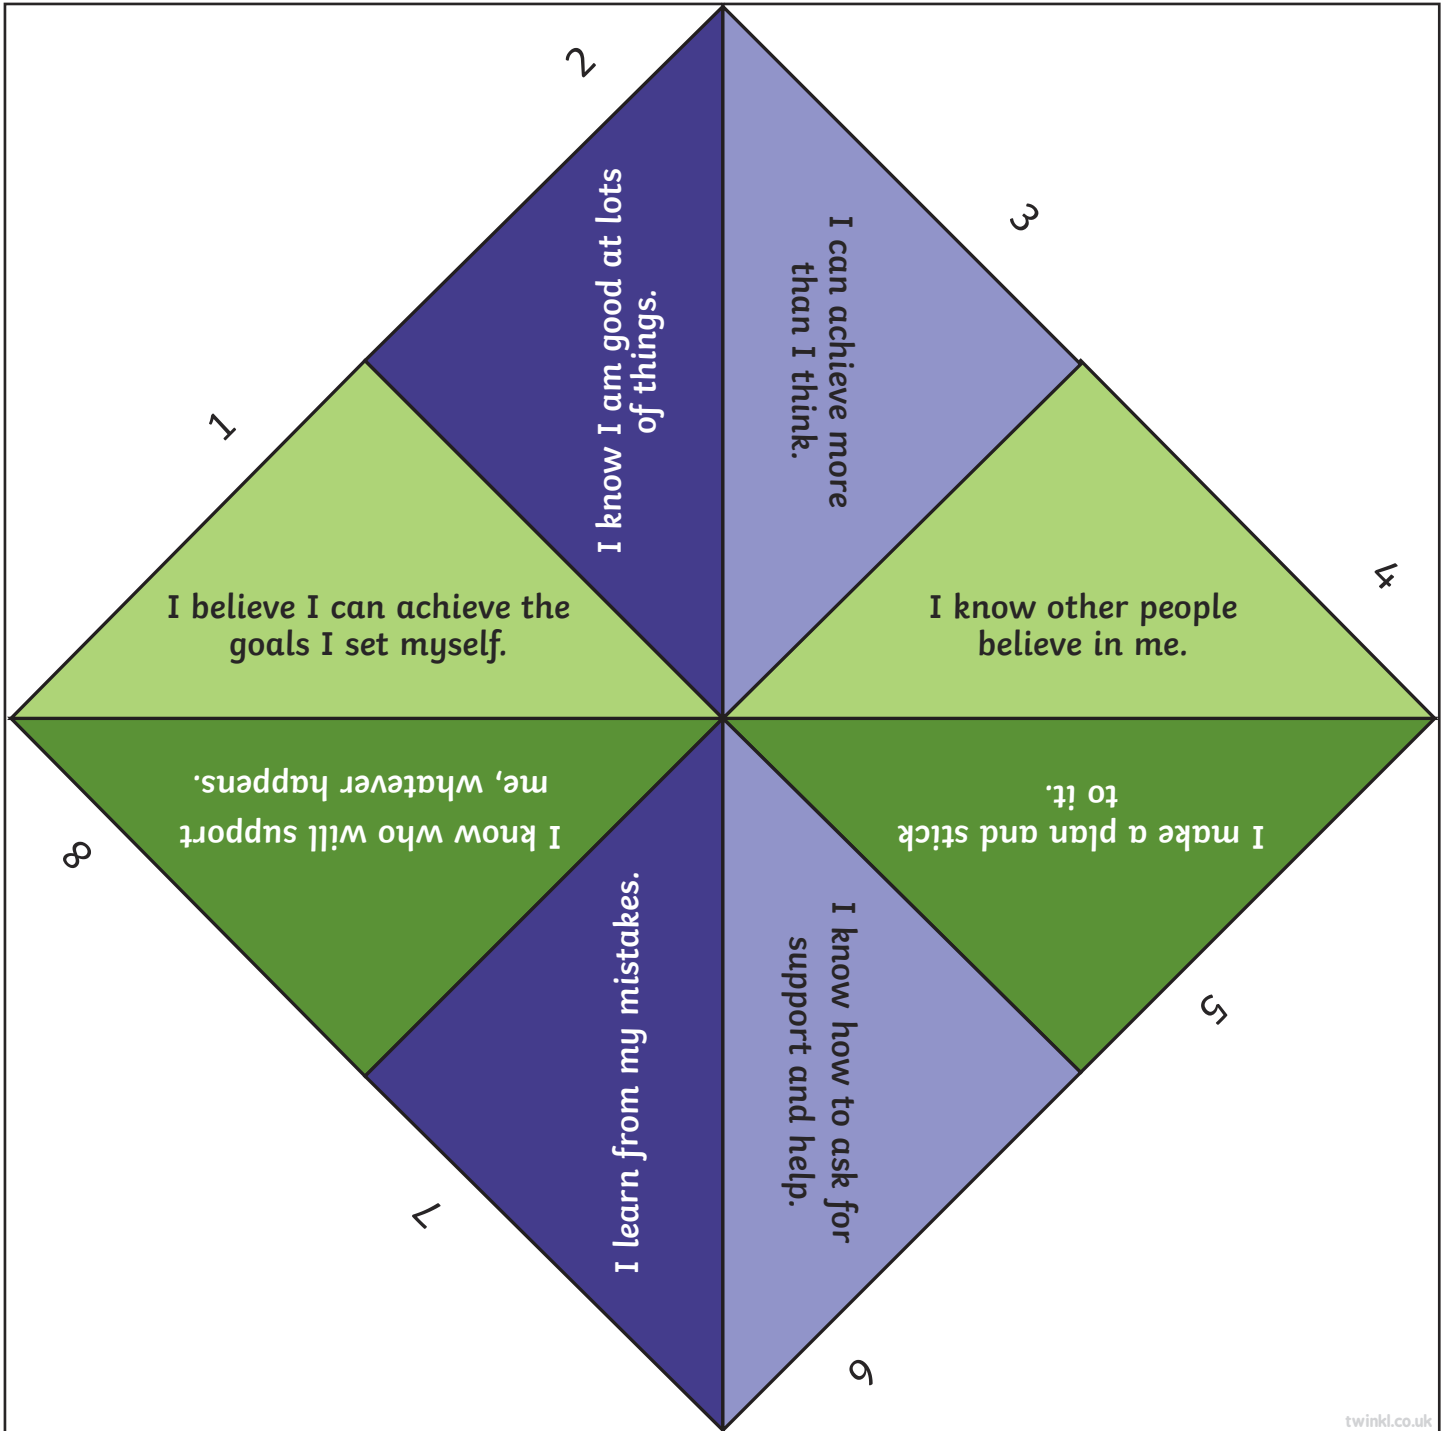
2

I know I am good at lots of things.

3

I can achieve more than I think.

1

I believe I can achieve the goals I set myself.

4

I know other people believe in me.

I know who will support me, whatever happens.

8

I make a plan and stick to it.

I learn from my mistakes.

I know how to ask for support and help.

5

7

6

twinkl.co.uk